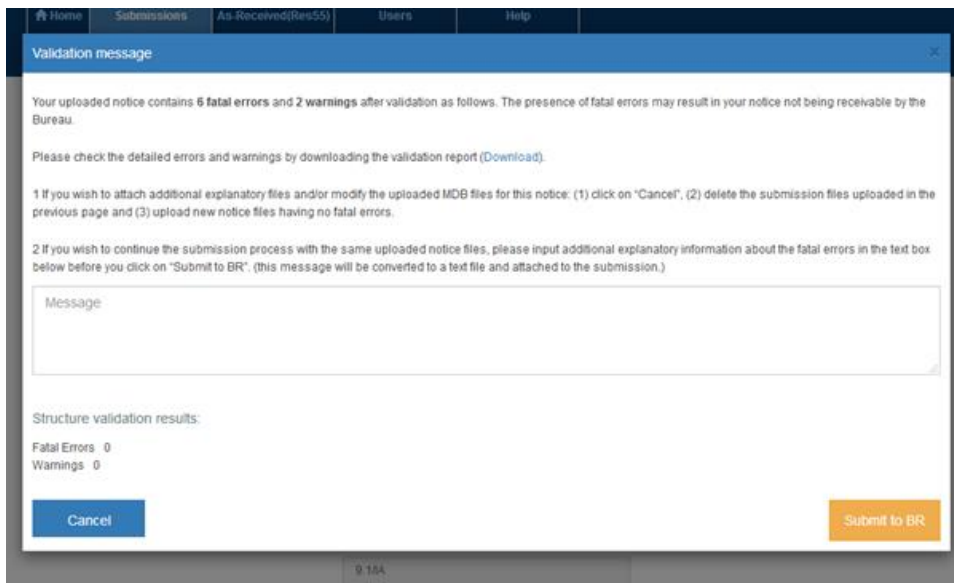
Home Submissions As-Received(Res55) Users Help

Validation message

×

Your uploaded notice contains 6 fatal errors and 2 warnings after validation as follows. The presence of fatal errors may result in your notice not being receivable by the Bureau.

Please check the detailed errors and warnings by downloading the validation report (Download).

1 If you wish to attach additional explanatory files and/or modify the uploaded MDB files for this notice: (1) click on "Cancel", (2) delete the submission files uploaded in the previous page and (3) upload new notice files having no fatal errors.

2 If you wish to continue the submission process with the same uploaded notice files, please input additional explanatory information about the fatal errors in the text box below before you click on "Submit to BR". (this message will be converted to a text file and attached to the submission.)

Message

Structure validation results:

Fatal Errors 0
Warnings 0

Cancel

Submit to BR

9.11A